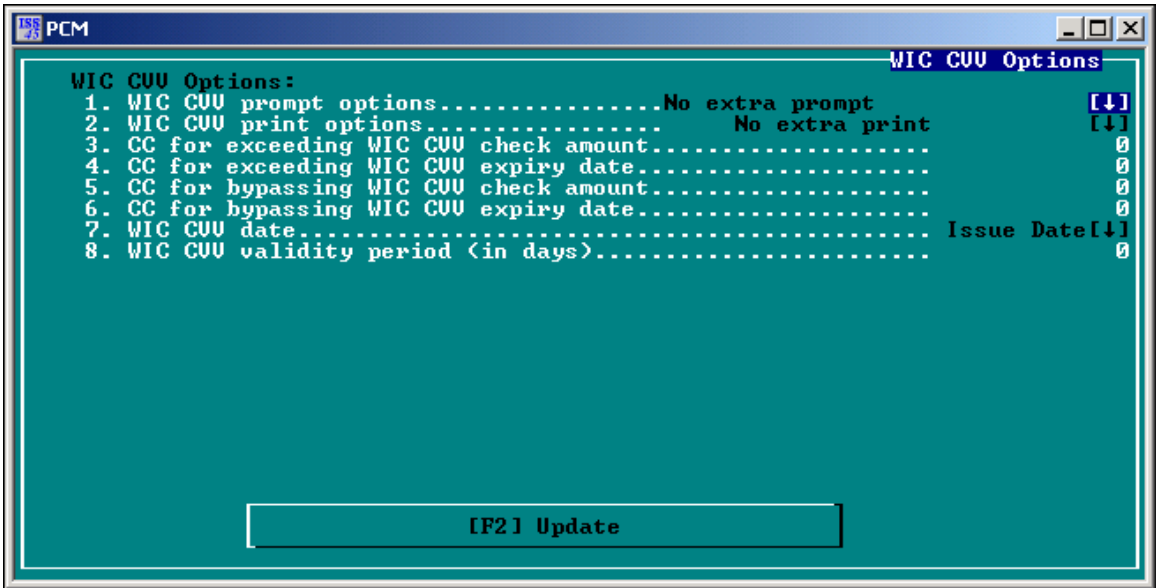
PCM

WIC CVV Options

WIC CVV Options:
1. WIC CVV prompt options..................No extra prompt [↓]
2. WIC CVV print options.................. No extra print [↓]
3. CC for exceeding WIC CVV check amount...................... 0
4. CC for exceeding WIC CVV expiry date....................... 0
5. CC for bypassing WIC CVV check amount...................... 0
6. CC for bypassing WIC CVV expiry date....................... 0
7. WIC CVV date............................................... Issue Date[↓]
8. WIC CVV validity period (in days).......................... 0

[F2] Update